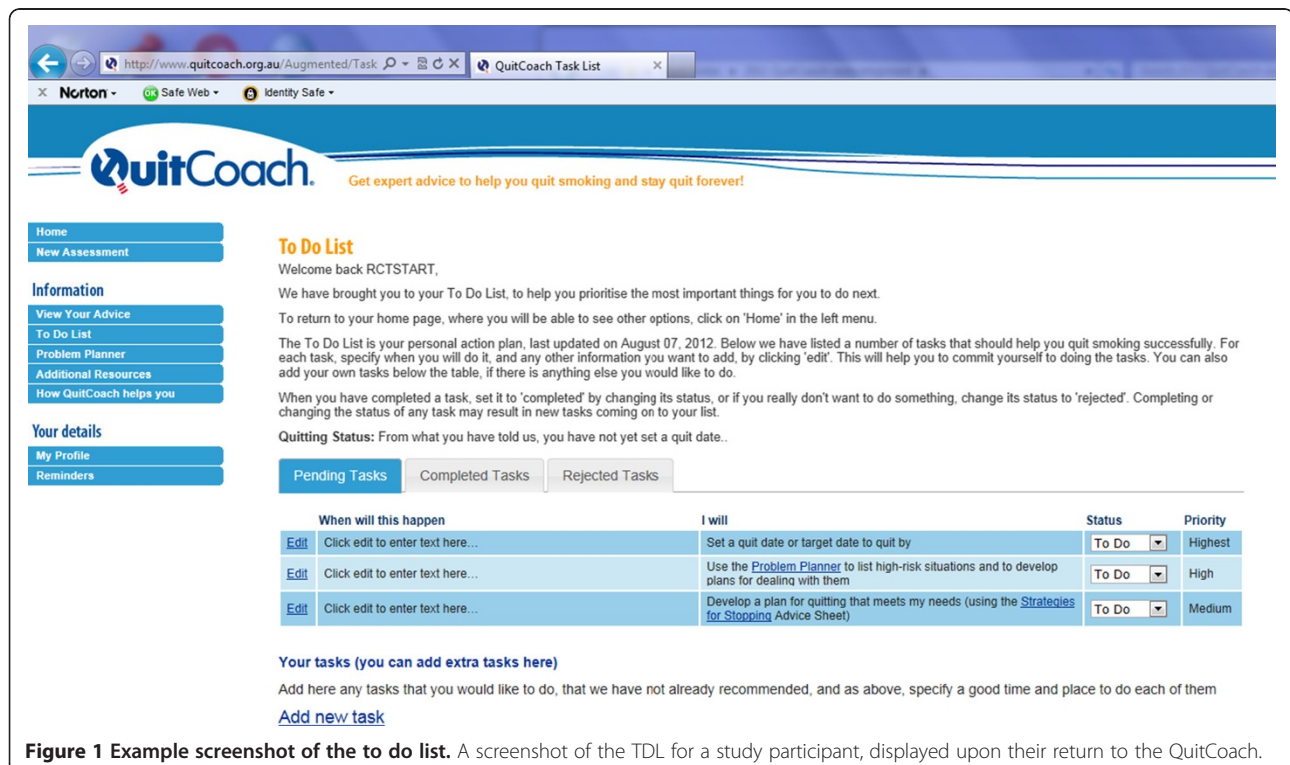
http://www.quitcoach.org.au/Augmented/Task QuitCoach Task List
Norton Safe Web Identity Safe

QuitCoach. Get expert advice to help you quit smoking and stay quit forever!

Home
New Assessment

Information
View Your Advice
To Do List
Problem Planner
Additional Resources
How QuitCoach helps you

Your details
My Profile
Reminders

To Do List
Welcome back RCTSTART,

We have brought you to your To Do List, to help you prioritise the most important things for you to do next.

To return to your home page, where you will be able to see other options, click on 'Home' in the left menu.

The To Do List is your personal action plan, last updated on August 07, 2012. Below we have listed a number of tasks that should help you quit smoking successfully. For each task, specify when you will do it, and any other information you want to add, by clicking 'edit'. This will help you to commit yourself to doing the tasks. You can also add your own tasks below the table, if there is anything else you would like to do.

When you have completed a task, set it to 'completed' by changing its status, or if you really don't want to do something, change its status to 'rejected'. Completing or changing the status of any task may result in new tasks coming on to your list.

Quitting Status: From what you have told us, you have not yet set a quit date..

Pending Tasks | Completed Tasks | Rejected Tasks

| | When will this happen | I will | Status | Priority |
|---|---|---|---|---|
| Edit | Click edit to enter text here... | Set a quit date or target date to quit by | To Do | Highest |
| Edit | Click edit to enter text here... | Use the Problem Planner to list high-risk situations and to develop plans for dealing with them | To Do | High |
| Edit | Click edit to enter text here... | Develop a plan for quitting that meets my needs (using the Strategies for Stopping Advice Sheet) | To Do | Medium |

Your tasks (you can add extra tasks here)
Add here any tasks that you would like to do, that we have not already recommended, and as above, specify a good time and place to do each of them
Add new task

Figure 1 Example screenshot of the to do list. A screenshot of the TDL for a study participant, displayed upon their return to the QuitCoach.